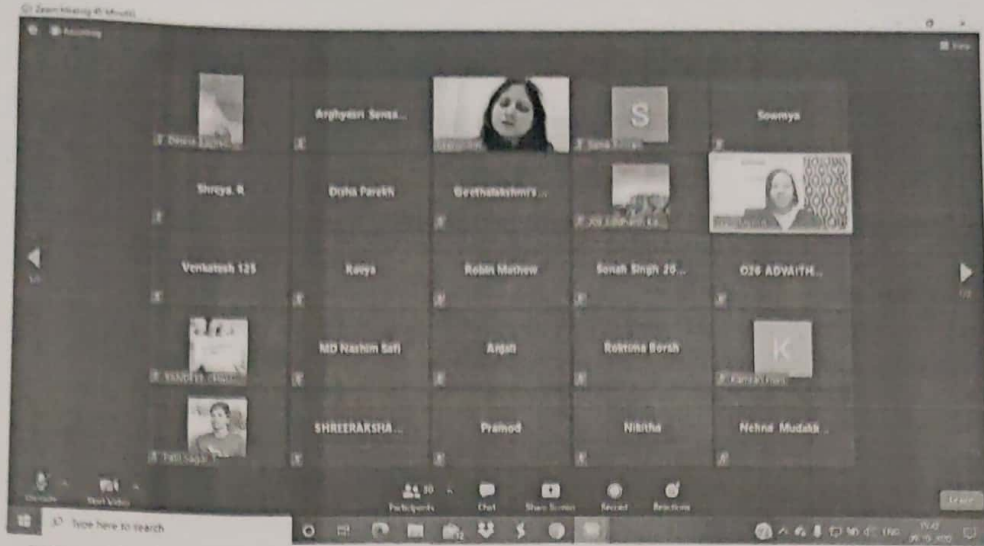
Zoom Meeting ID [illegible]

Recording

View

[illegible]

Arghyasri Sena...

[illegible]

S

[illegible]

Sowmya

Shreya. R

Disha Parekh

Geethalakshmi's...

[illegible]

Venkatesh 125

Kavya

Robin Mathew

Sonah Singh 20...

028 ADVAITH...

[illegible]

MD Nazim Safi

Anjali

Rohima Borah

K

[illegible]

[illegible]

SHREERAKSHA...

Pramod

Nibitha

Nehna Mudakk...

Unmute

Start Video

Participants 30

Chat

Share Screen

Record

Reactions

Leave

Type here to search

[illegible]